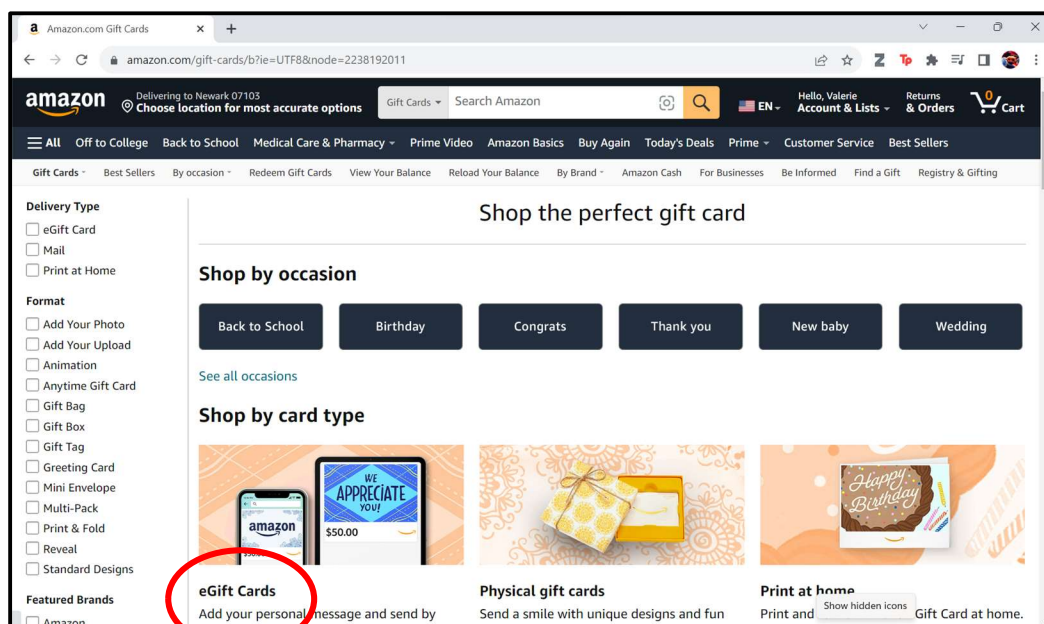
Amazon.com Gift Cards × +

amazon.com/gift-cards/b?ie=UTF8&node=2238192011

amazon Delivering to Newark 07103 Choose location for most accurate options Gift Cards Search Amazon EN Hello, Valerie Account & Lists Returns & Orders 0 Cart

All Off to College Back to School Medical Care & Pharmacy Prime Video Amazon Basics Buy Again Today's Deals Prime Customer Service Best Sellers

Gift Cards Best Sellers By occasion Redeem Gift Cards View Your Balance Reload Your Balance By Brand Amazon Cash For Businesses Be Informed Find a Gift Registry & Gifting

Delivery Type
eGift Card
Mail
Print at Home

Format
Add Your Photo
Add Your Upload
Animation
Anytime Gift Card
Gift Bag
Gift Box
Gift Tag
Greeting Card
Mini Envelope
Multi-Pack
Print & Fold
Reveal
Standard Designs

Featured Brands
Amazon

Shop the perfect gift card

Shop by occasion

Back to School Birthday Congrats Thank you New baby Wedding

See all occasions

Shop by card type

WE APPRECIATE YOU!
amazon $50.00

Happy Birthday

eGift Cards
Add your personal message and send by

Physical gift cards
Send a smile with unique designs and fun

Print at home
Print and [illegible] Gift Card at home.

Show hidden icons